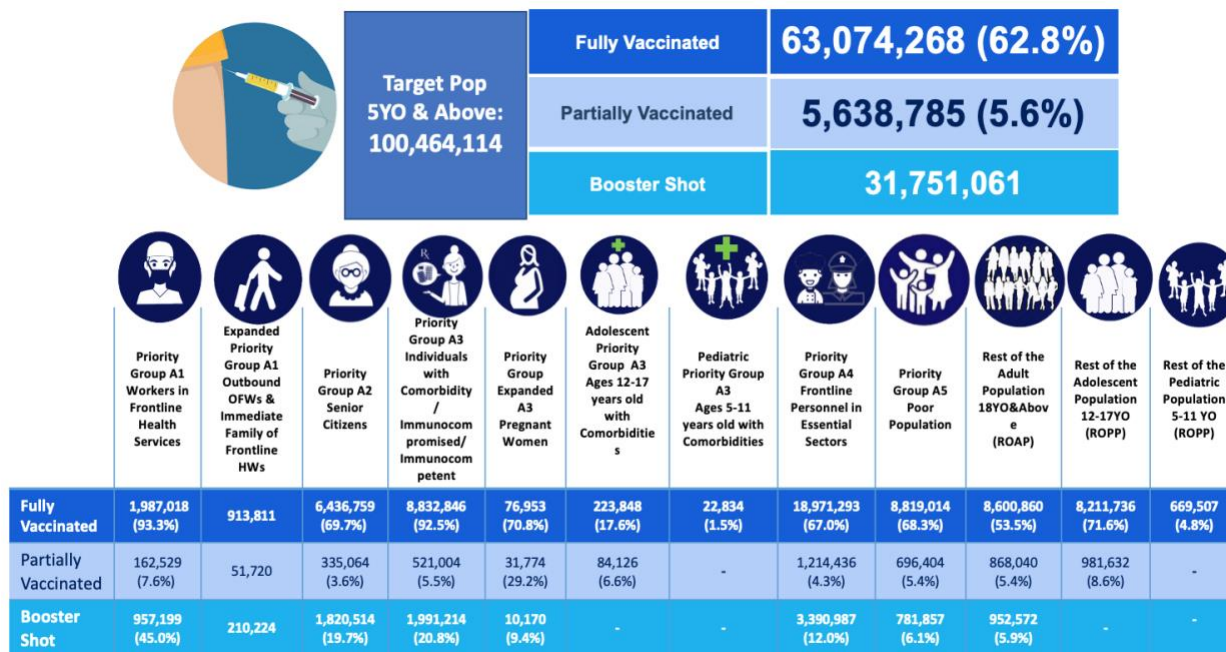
Target Pop 5YO & Above: 100,464,114

| Fully Vaccinated | 63,074,268 (62.8%) |
|---|---|
| Partially Vaccinated | 5,638,785 (5.6%) |
| Booster Shot | 31,751,061 |

| | Priority Group A1 Workers in Frontline Health Services | Expanded Priority Group A1 Outbound OFWs & Immediate Family of Frontline HWs | Priority Group A2 Senior Citizens | Priority Group A3 Individuals with Comorbidity / Immunocompromised/ Immunocompetent | Priority Group Expanded A3 Pregnant Women | Adolescent Priority Group A3 Ages 12-17 years old with Comorbidities | Pediatric Priority Group A3 Ages 5-11 years old with Comorbidities | Priority Group A4 Frontline Personnel in Essential Sectors | Priority Group A5 Poor Population | Rest of the Adult Population 18YO&Above (ROAP) | Rest of the Adolescent Population 12-17YO (ROPP) | Rest of the Pediatric Population 5-11 YO (ROPP) |
|---|---|---|---|---|---|---|---|---|---|---|---|---|
| Fully Vaccinated | 1,987,018 (93.3%) | 913,811 | 6,436,759 (69.7%) | 8,832,846 (92.5%) | 76,953 (70.8%) | 223,848 (17.6%) | 22,834 (1.5%) | 18,971,293 (67.0%) | 8,819,014 (68.3%) | 8,600,860 (53.5%) | 8,211,736 (71.6%) | 669,507 (4.8%) |
| Partially Vaccinated | 162,529 (7.6%) | 51,720 | 335,064 (3.6%) | 521,004 (5.5%) | 31,774 (29.2%) | 84,126 (6.6%) | - | 1,214,436 (4.3%) | 696,404 (5.4%) | 868,040 (5.4%) | 981,632 (8.6%) | - |
| Booster Shot | 957,199 (45.0%) | 210,224 | 1,820,514 (19.7%) | 1,991,214 (20.8%) | 10,170 (9.4%) | - | - | 3,390,987 (12.0%) | 781,857 (6.1%) | 952,572 (5.9%) | - | - |